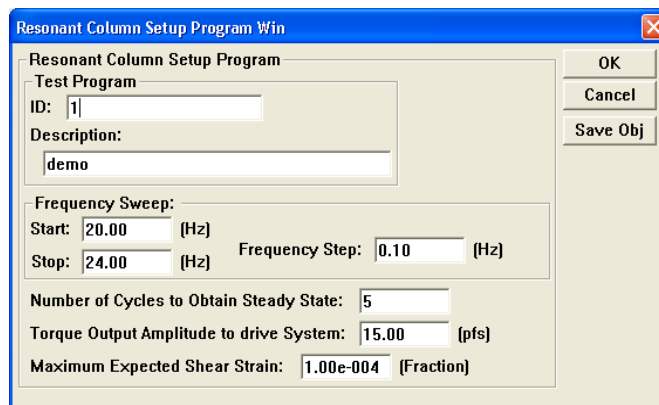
Resonant Column Setup Program Win

Resonant Column Setup Program

Test Program

ID: 1

Description:

demo

Frequency Sweep:

Start: 20.00 (Hz)

Stop: 24.00 (Hz)

Frequency Step: 0.10 (Hz)

Number of Cycles to Obtain Steady State: 5

Torque Output Amplitude to drive System: 15.00 (pfs)

Maximum Expected Shear Strain: 1.00e-004 (Fraction)

OK

Cancel

Save Obj